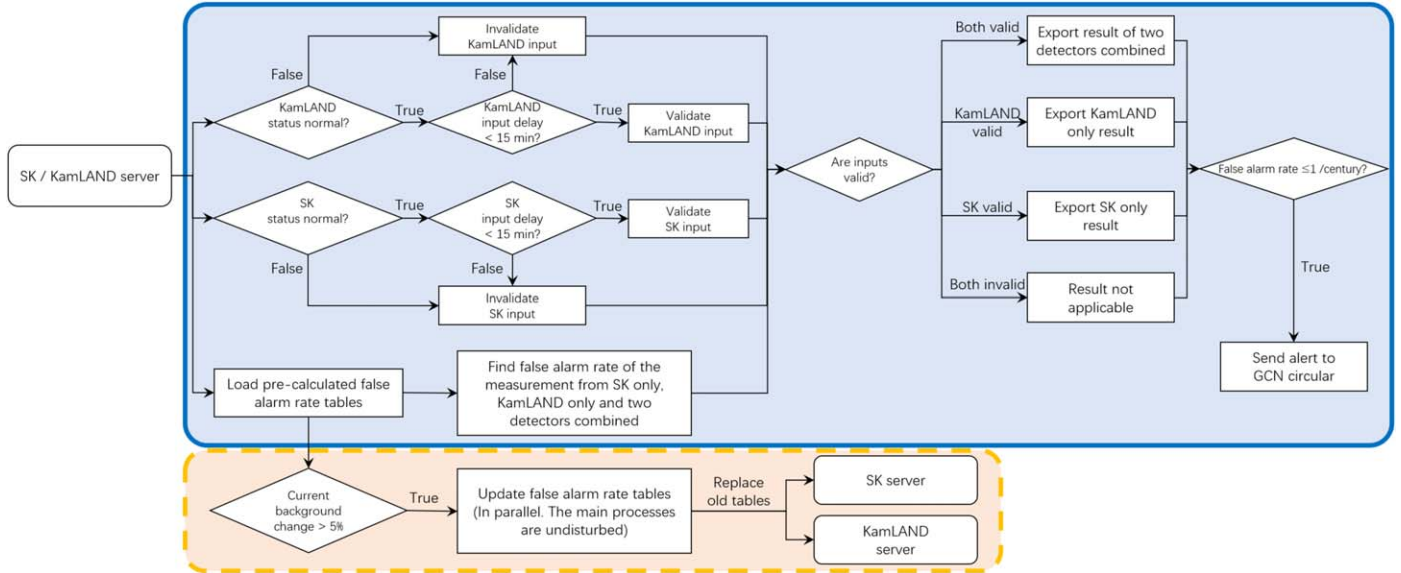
SK / KamLAND server

False

Invalidate KamLAND input

False

KamLAND status normal?

True

KamLAND input delay < 15 min?

True

Validate KamLAND input

SK status normal?

True

SK input delay < 15 min?

True

Validate SK input

False

False

Invalidate SK input

Load pre-calculated false alarm rate tables

Find false alarm rate of the measurement from SK only, KamLAND only and two detectors combined

Are inputs valid?

Both valid

Export result of two detectors combined

KamLAND valid

Export KamLAND only result

SK valid

Export SK only result

Both invalid

Result not applicable

False alarm rate ≤1 /century?

True

Send alert to GCN circular

Current background change > 5%

True

Update false alarm rate tables (In parallel. The main processes are undisturbed)

Replace old tables

SK server

KamLAND server